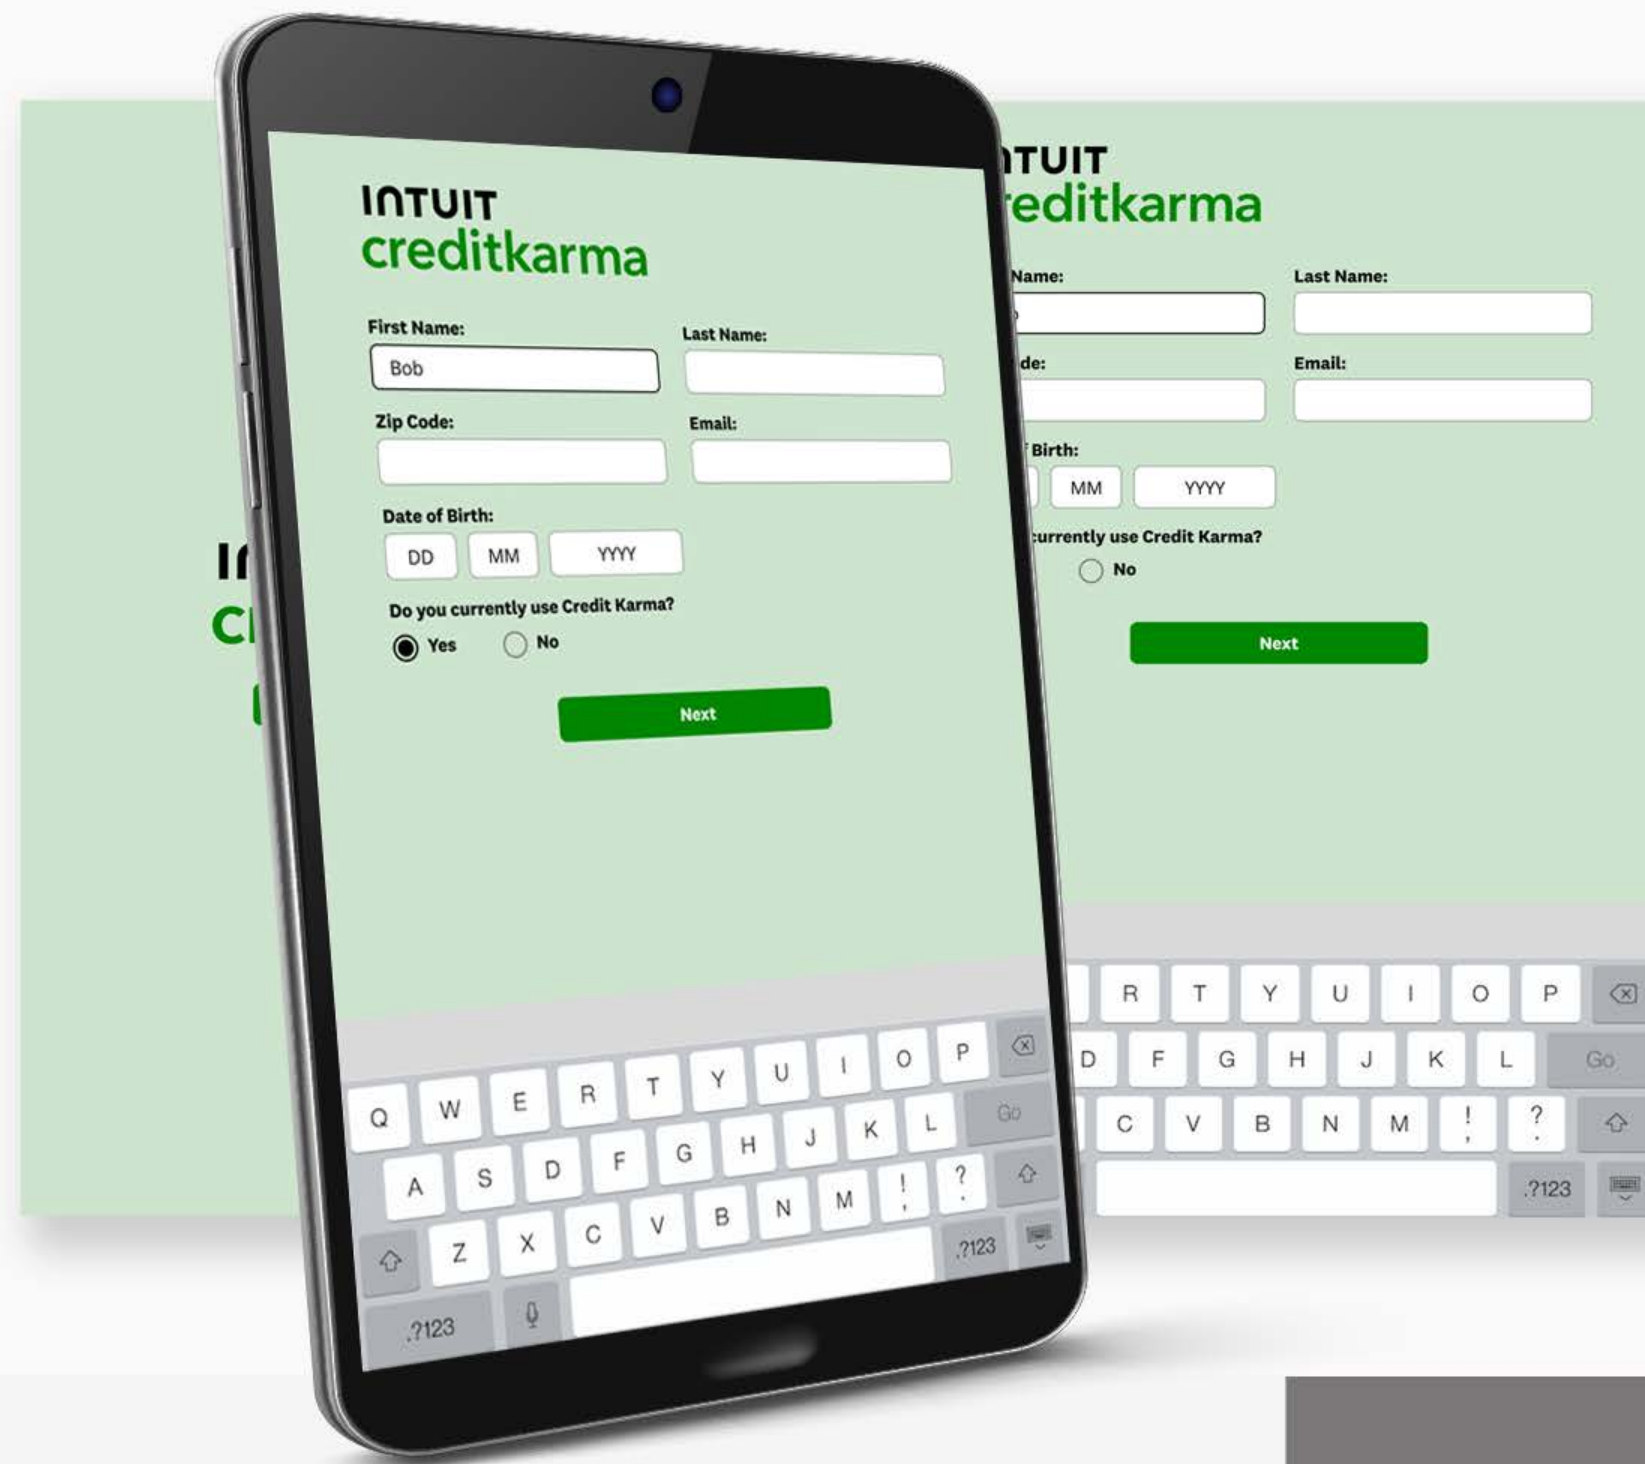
INTUIT
creditkarma

First Name:
Bob

Last Name:

Zip Code:

Email:

Date of Birth:
DD MM YYYY

Do you currently use Credit Karma?
Yes No

Next

Q W E R T Y U I O P
A S D F G H J K L Go
Z X C V B N M ! ? 
.?123 .?123

In
Cr

TUIT
editkarma

Name:

Last Name:

de:

Email:

Birth:
MM YYYY

urrently use Credit Karma?
No

Next

R T Y U I O P
D F G H J K L Go
C V B N M ! ?
.?123